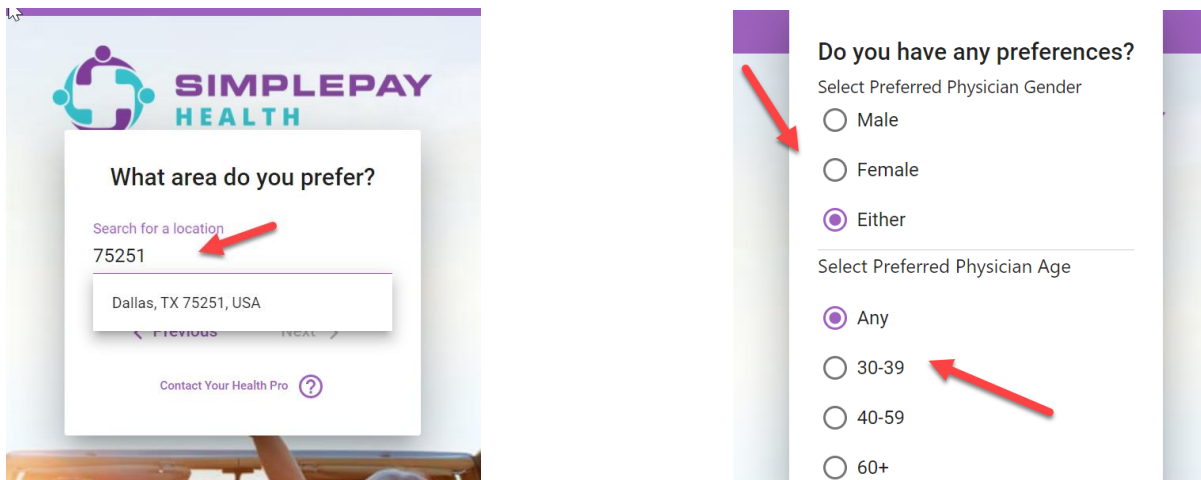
SIMPLEPAY HEALTH

What area do you prefer?

Search for a location
75251

Dallas, TX 75251, USA

< Previous Next >

Contact Your Health Pro ?

Do you have any preferences?

Select Preferred Physician Gender

Male

Female

Either

Select Preferred Physician Age

Any

30-39

40-59

60+